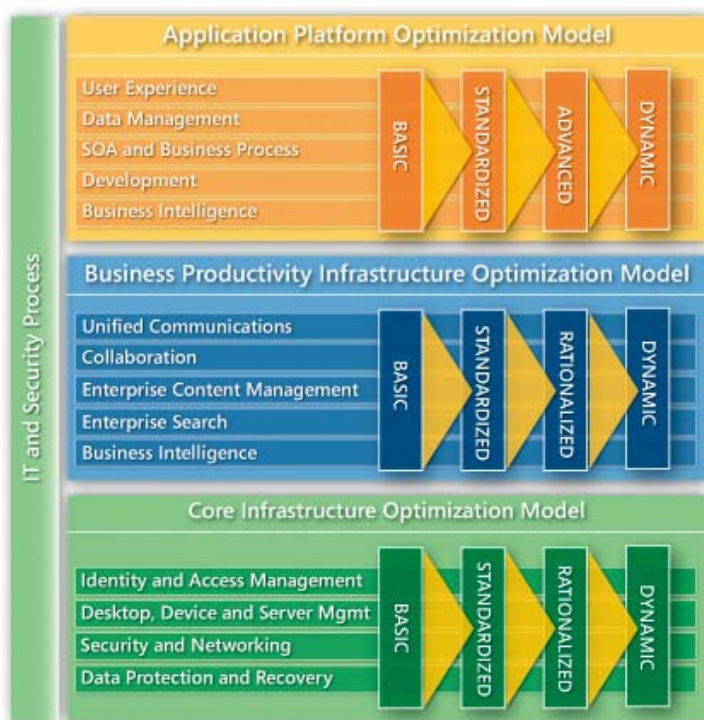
IT and Security Process

Application Platform Optimization Model

User Experience
Data Management
SOA and Business Process
Development
Business Intelligence

BASIC
STANDARDIZED
ADVANCED
DYNAMIC

Business Productivity Infrastructure Optimization Model

Unified Communications
Collaboration
Enterprise Content Management
Enterprise Search
Business Intelligence

BASIC
STANDARDIZED
RATIONALIZED
DYNAMIC

Core Infrastructure Optimization Model

Identity and Access Management
Desktop, Device and Server Mgmt
Security and Networking
Data Protection and Recovery

BASIC
STANDARDIZED
RATIONALIZED
DYNAMIC